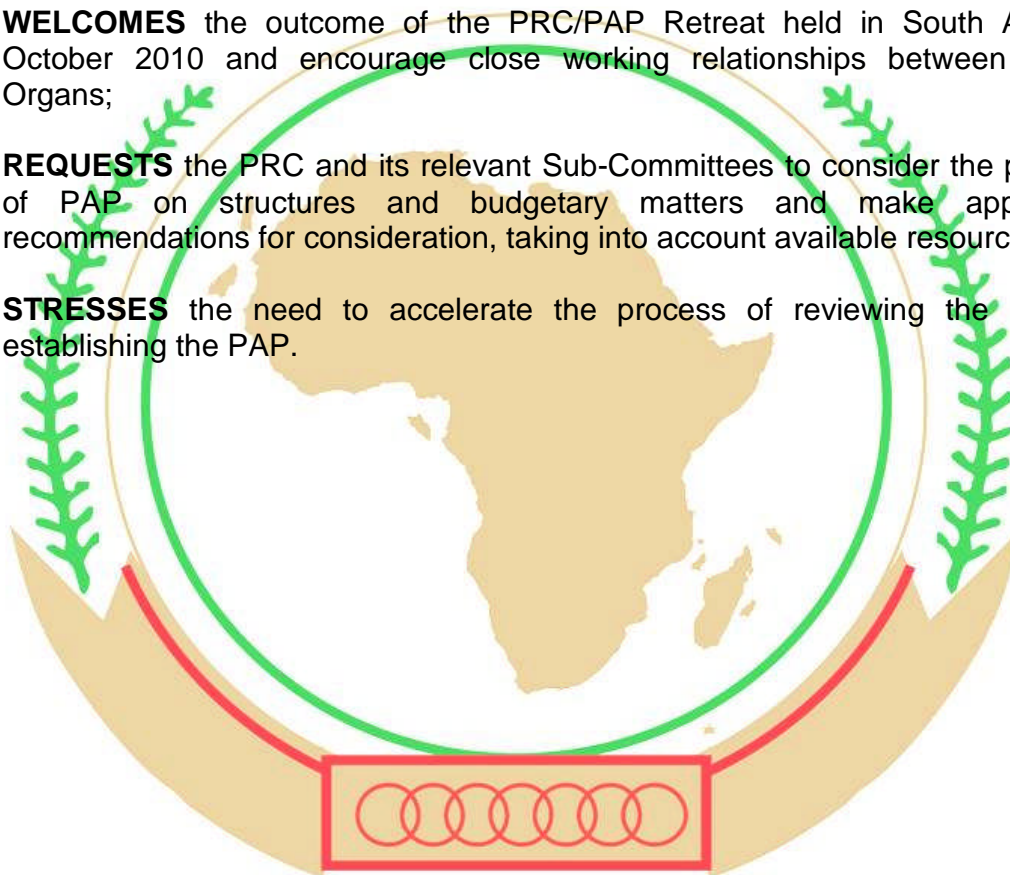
**WELCOMES** the outcome of the PRC/PAP Retreat held in South A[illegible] October 2010 and encourage close working relationships between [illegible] Organs;

**REQUESTS** the PRC and its relevant Sub-Committees to consider the p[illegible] of PAP on structures and budgetary matters and make app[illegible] recommendations for consideration, taking into account available resourc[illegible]

**STRESSES** the need to accelerate the process of reviewing the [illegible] establishing the PAP.